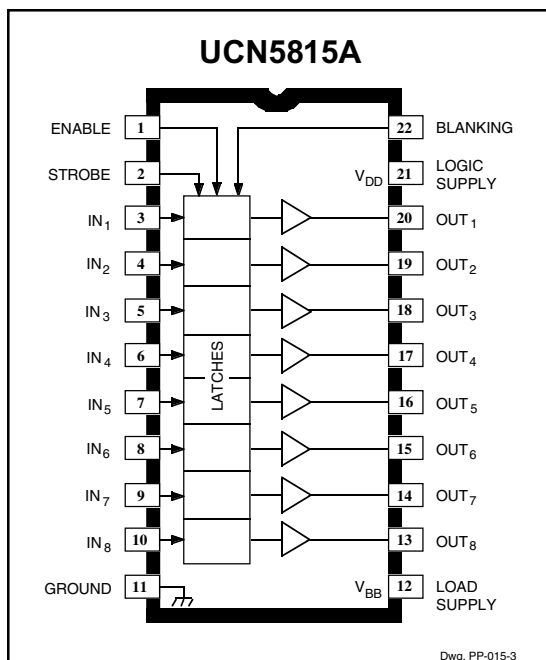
UCN5815A

ENABLE 1
STROBE 2
$IN_1$ 3
$IN_2$ 4
$IN_3$ 5
$IN_4$ 6
$IN_5$ 7
$IN_6$ 8
$IN_7$ 9
$IN_8$ 10
GROUND 11

22 BLANKING
$V_{DD}$ 21 LOGIC SUPPLY
20 $OUT_1$
19 $OUT_2$
18 $OUT_3$
17 $OUT_4$
16 $OUT_5$
15 $OUT_6$
14 $OUT_7$
13 $OUT_8$
$V_{BB}$ 12 LOAD SUPPLY

LATCHES

Dwg. PP-015-3